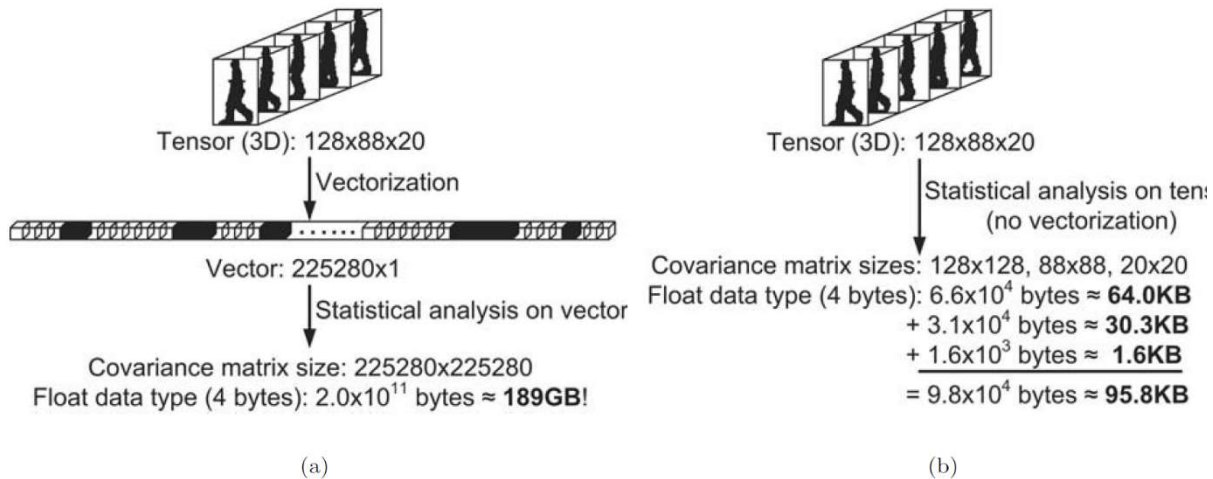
Tensor (3D): 128x88x20

Vectorization

Vector: 225280x1

Statistical analysis on vector

Covariance matrix size: 225280x225280

Float data type (4 bytes): 2.0x$10^{11}$ bytes ≈ **189GB**!

(a)

Tensor (3D): 128x88x20

Statistical analysis on tens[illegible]

(no vectorization)

Covariance matrix sizes: 128x128, 88x88, 20x20

Float data type (4 bytes): 6.6x$10^4$ bytes ≈ **64.0KB**

+ 3.1x$10^4$ bytes ≈ **30.3KB**

+ 1.6x$10^3$ bytes ≈ **1.6KB**

= 9.8x$10^4$ bytes ≈ **95.8KB**

(b)